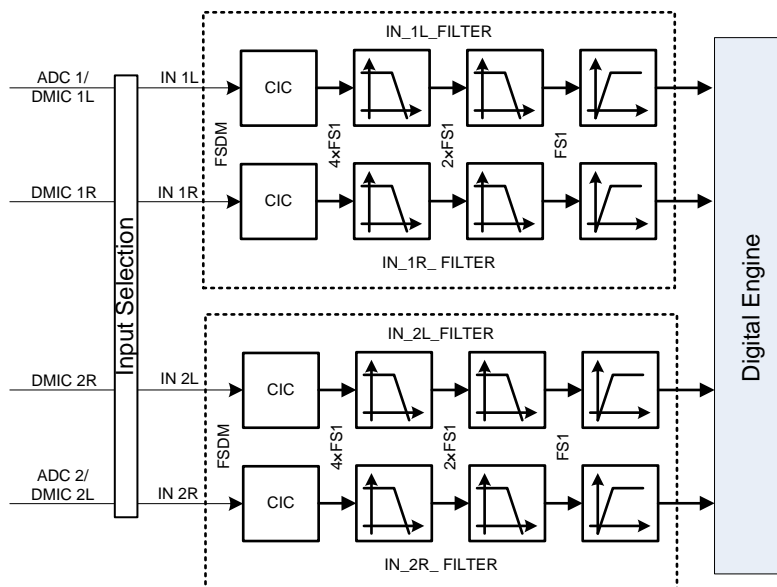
IN_1L_FILTER

ADC 1/
DMIC 1L

IN 1L

CIC

FSDM

4xFS1

2xFS1

FS1

DMIC 1R

IN 1R

CIC

IN_1R_ FILTER

Input Selection

IN_2L_FILTER

DMIC 2R

IN 2L

CIC

FSDM

4xFS1

2xFS1

FS1

ADC 2/
DMIC 2L

IN 2R

CIC

IN_2R_ FILTER

Digital Engine